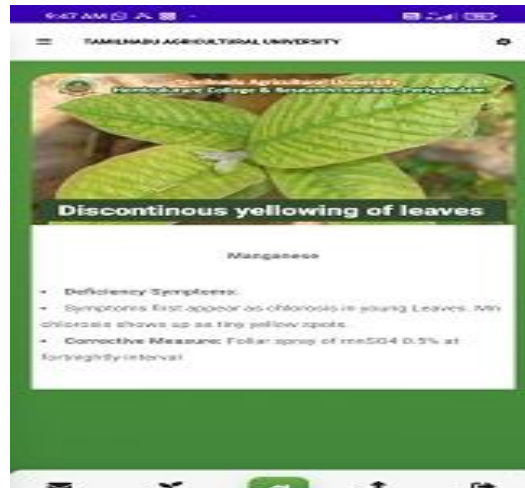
6:47 AM

TAMILNADU AGRICULTURAL UNIVERSITY

Tamilnadu Agricultural University
Horticultural College & Research Institute, Periyakulam

Discontinous yellowing of leaves

Manganese

• Deficiency Symptoms:
• Symptoms first appear as chlorosis in young Leaves. Mn chlorosis shows up as tiny yellow spots.
• Corrective Measure: Foliar spray of mnSO4 0.5% at fortnightly interval